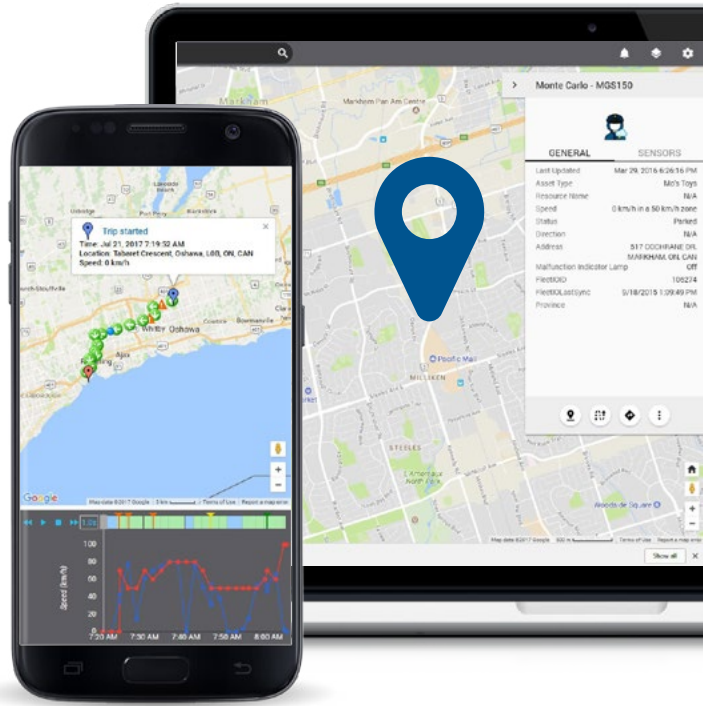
Monte Carlo - MGS150

GENERAL SENSORS

| | |
|---|---|
| Last Updated | Mar 29, 2016 6:26:16 PM |
| Asset Type | Mo's Toys |
| Resource Name | N/A |
| Speed | 0 km/h in a 50 km/h zone |
| Status | Parked |
| Direction | N/A |
| Address | 517 COCHRANE DR, MARKHAM, ON, CAN |
| Malfunction Indicator Lamp | Off |
| FleetIOID | 106274 |
| FleetIOLastSync | 5/18/2016 1:09:49 PM |
| Province | N/A |

Markham
Markham Pan Am Centre
Pacific Mall
MILLIKEN
STEELES
L'Amoreaux North Park
Alcorde de Square
Map data ©2017 Google 500 m Terms of Use Report a map error
Show all

Trip started
Time: Jul 21, 2017 7:19:52 AM
Location: Taberet Crescent, Oshawa, L0B, ON, CAN
Speed: 0 km/h

Whitby Oshawa
Ajax
Bowmanville
Google
Map data ©2017 Google 5 km Terms of Use Report a map error

Speed (km/h)
100
80
60
40
20
0
7:20 AM 7:30 AM 7:40 AM 7:50 AM 8:00 AM